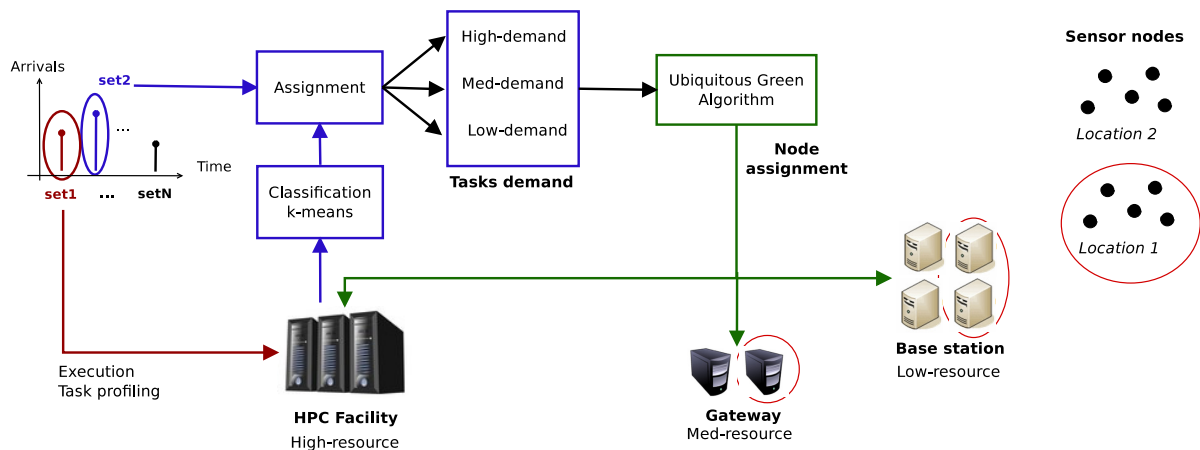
Arrivals

set2

...

Time

set1 ... setN

Assignment

Classification k-means

High-demand

Med-demand

Low-demand

Tasks demand

Ubiquitous Green Algorithm

Node assignment

Sensor nodes

Location 2

Location 1

Execution
Task profiling

HPC Facility
High-resource

Gateway
Med-resource

Base station
Low-resource